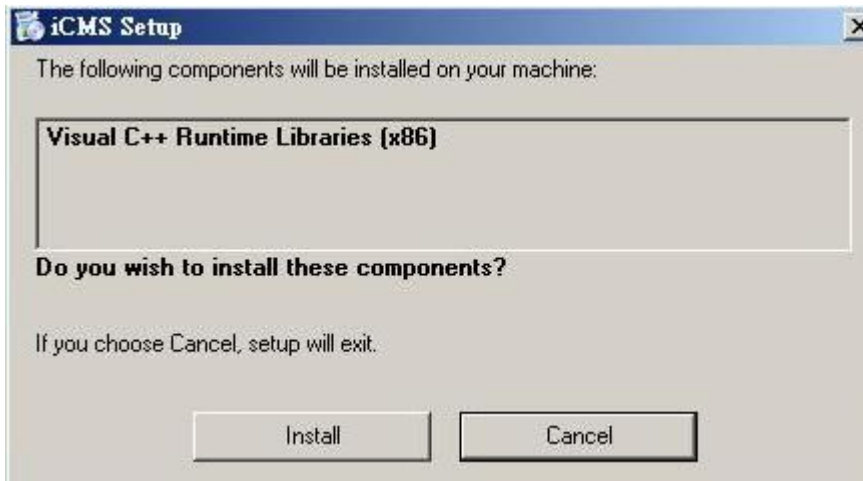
iCMS Setup

The following components will be installed on your machine:

Visual C++ Runtime Libraries (x86)

Do you wish to install these components?

If you choose Cancel, setup will exit.

Install

Cancel